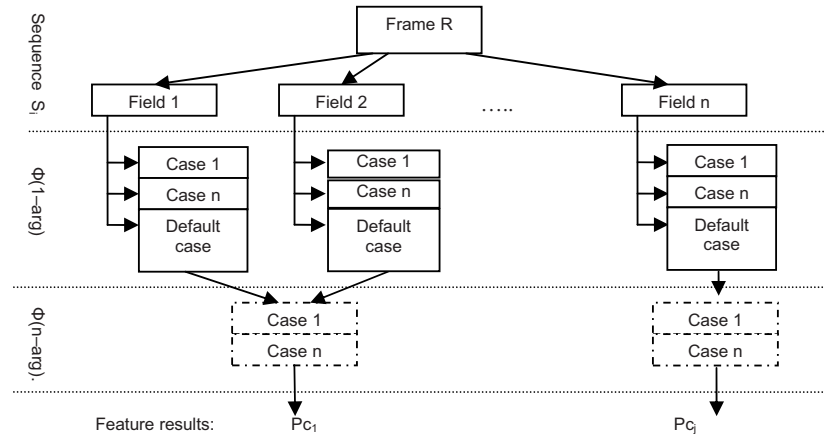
Sequence $S_i$

Frame R

Field 1

Field 2

…..

Field n

Φ(1–arg)

Case 1

Case n

Default case

Case 1

Case n

Default case

Case 1

Case n

Default case

Φ(n–arg).

Case 1

Case n

Case 1

Case n

Feature results:

$Pc_1$

$Pc_j$